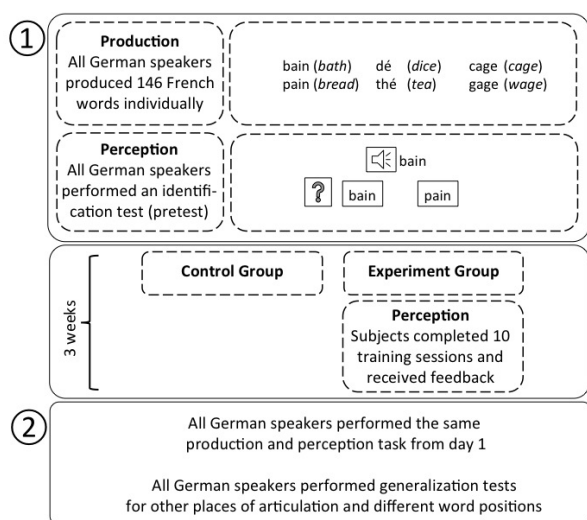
①

**Production**
All German speakers produced 146 French words individually

bain (*bath*) dé (*dice*) cage (*cage*)
pain (*bread*) thé (*tea*) gage (*wage*)

**Perception**
All German speakers performed an identification test (pretest)

bain

? bain pain

3 weeks

**Control Group**

**Experiment Group**

**Perception**
Subjects completed 10 training sessions and received feedback

②

All German speakers performed the same production and perception task from day 1

All German speakers performed generalization tests for other places of articulation and different word positions